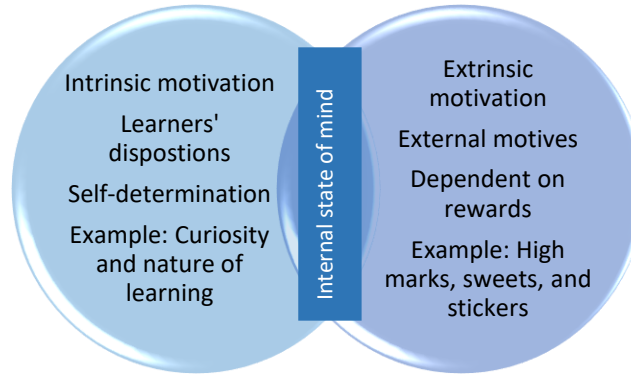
Intrinsic motivation

Learners' dispostions

Self-determination

Example: Curiosity and nature of learning

Internal state of mind

Extrinsic motivation

External motives

Dependent on rewards

Example: High marks, sweets, and stickers